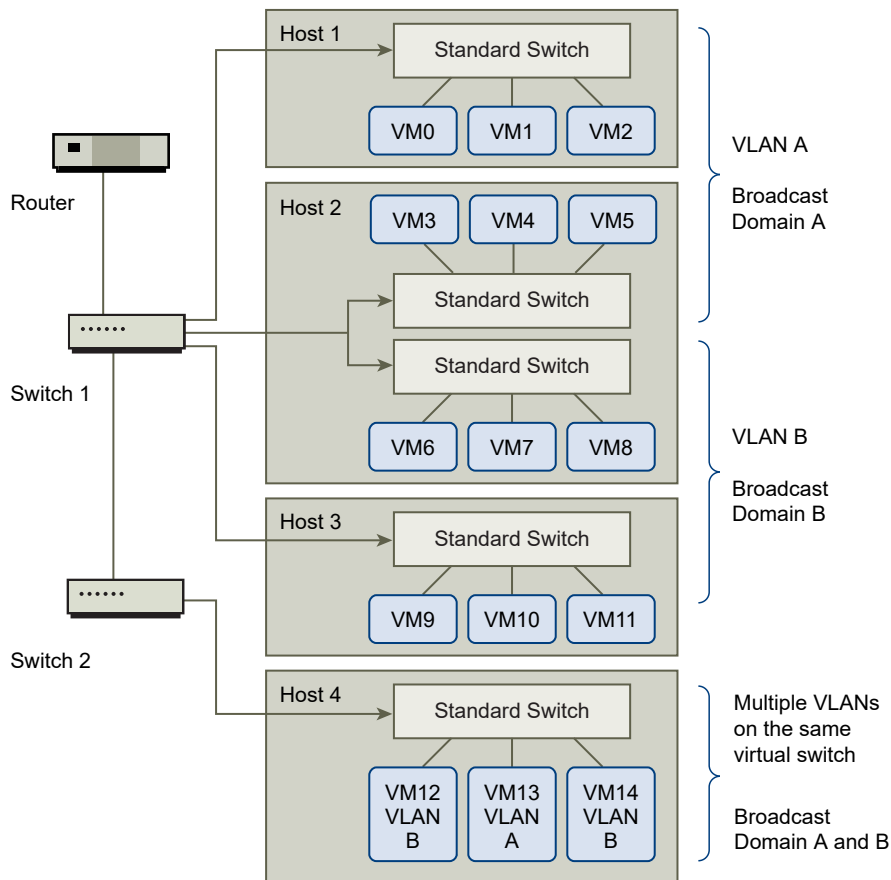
Router

Switch 1

Switch 2

Host 1
Standard Switch
VM0 VM1 VM2

Host 2
VM3 VM4 VM5
Standard Switch
Standard Switch
VM6 VM7 VM8

Host 3
Standard Switch
VM9 VM10 VM11

Host 4
Standard Switch
VM12 VLAN B
VM13 VLAN A
VM14 VLAN B

VLAN A

Broadcast Domain A

VLAN B

Broadcast Domain B

Multiple VLANs on the same virtual switch

Broadcast Domain A and B